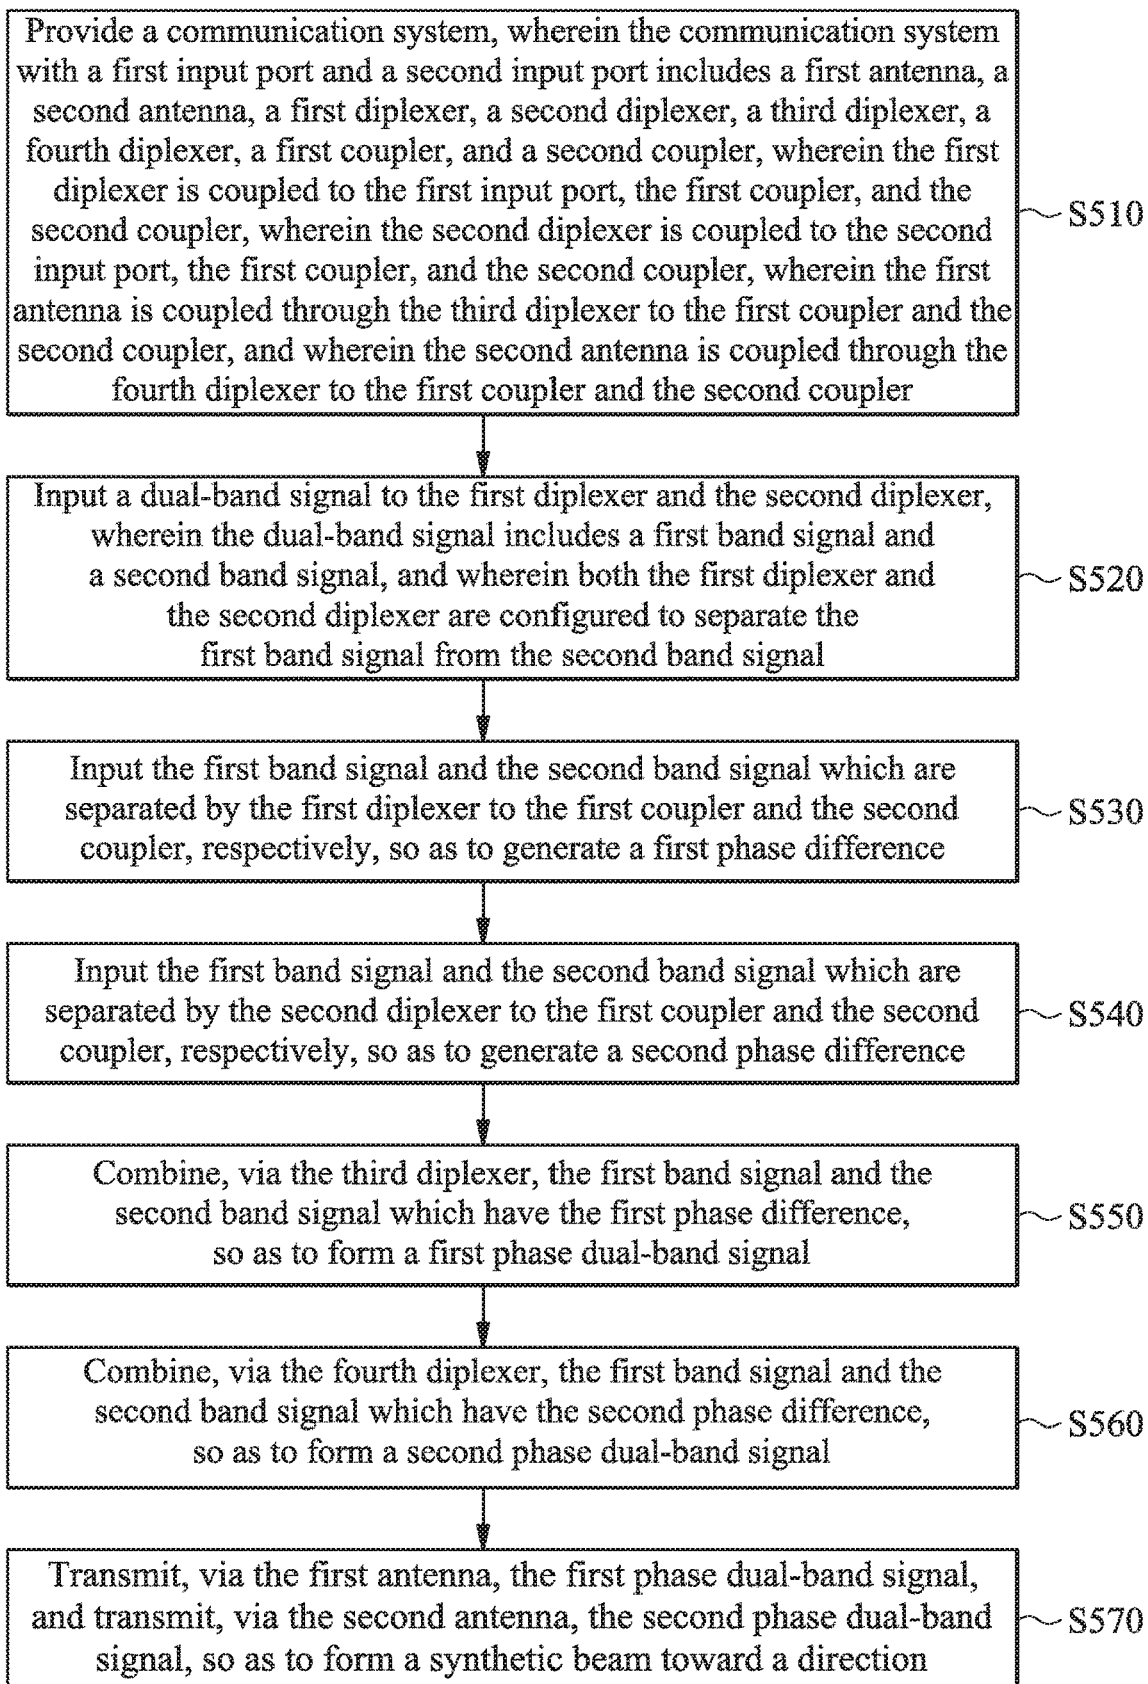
Provide a communication system, wherein the communication system with a first input port and a second input port includes a first antenna, a second antenna, a first diplexer, a second diplexer, a third diplexer, a fourth diplexer, a first coupler, and a second coupler, wherein the first diplexer is coupled to the first input port, the first coupler, and the second coupler, wherein the second diplexer is coupled to the second input port, the first coupler, and the second coupler, wherein the first antenna is coupled through the third diplexer to the first coupler and the second coupler, and wherein the second antenna is coupled through the fourth diplexer to the first coupler and the second coupler

S510

Input a dual-band signal to the first diplexer and the second diplexer, wherein the dual-band signal includes a first band signal and a second band signal, and wherein both the first diplexer and the second diplexer are configured to separate the first band signal from the second band signal

S520

Input the first band signal and the second band signal which are separated by the first diplexer to the first coupler and the second coupler, respectively, so as to generate a first phase difference

S530

Input the first band signal and the second band signal which are separated by the second diplexer to the first coupler and the second coupler, respectively, so as to generate a second phase difference

S540

Combine, via the third diplexer, the first band signal and the second band signal which have the first phase difference, so as to form a first phase dual-band signal

S550

Combine, via the fourth diplexer, the first band signal and the second band signal which have the second phase difference, so as to form a second phase dual-band signal

S560

Transmit, via the first antenna, the first phase dual-band signal, and transmit, via the second antenna, the second phase dual-band signal, so as to form a synthetic beam toward a direction

S570